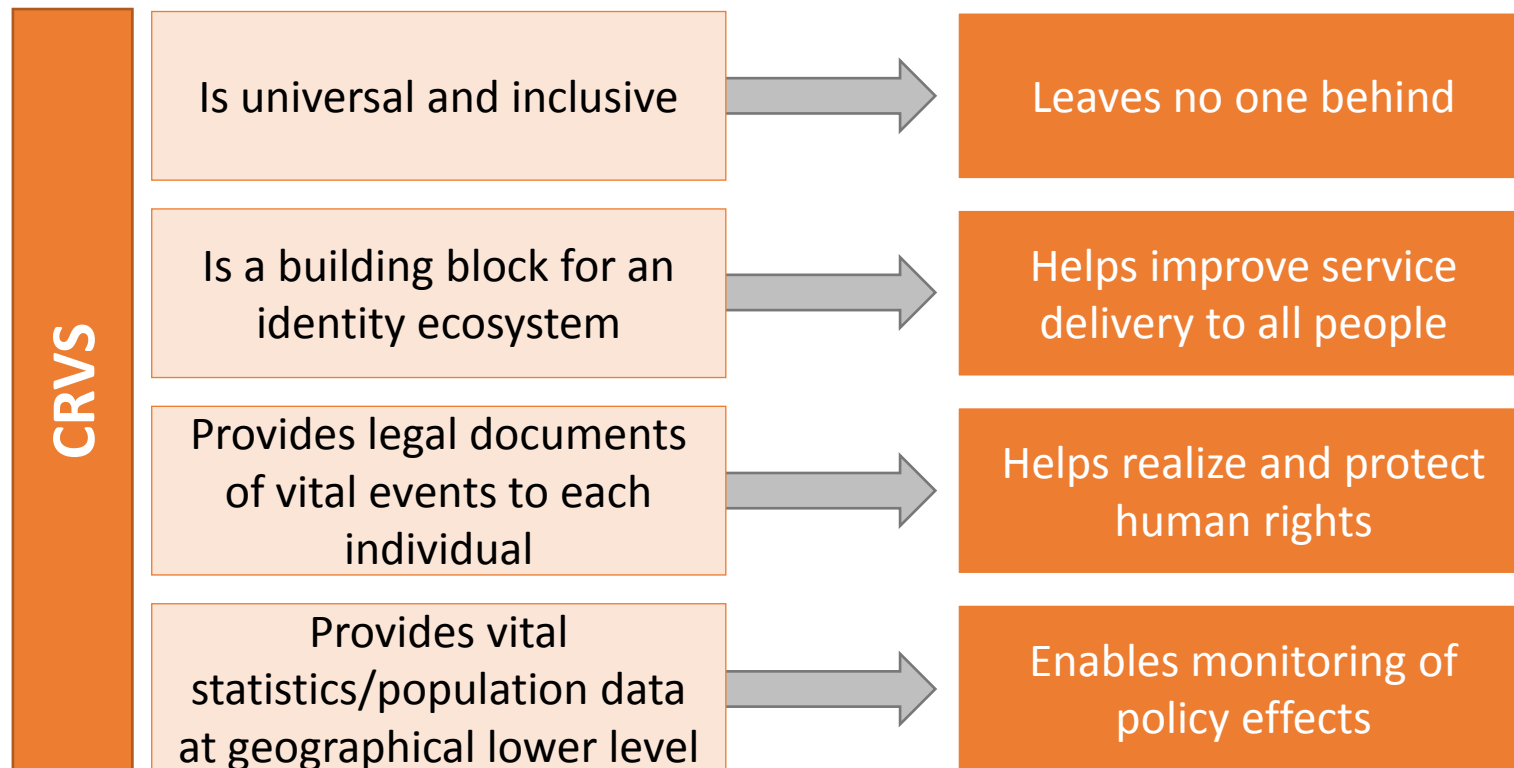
CRVS

Is universal and inclusive

Leaves no one behind

Is a building block for an identity ecosystem

Helps improve service delivery to all people

Provides legal documents of vital events to each individual

Helps realize and protect human rights

Provides vital statistics/population data at geographical lower level

Enables monitoring of policy effects